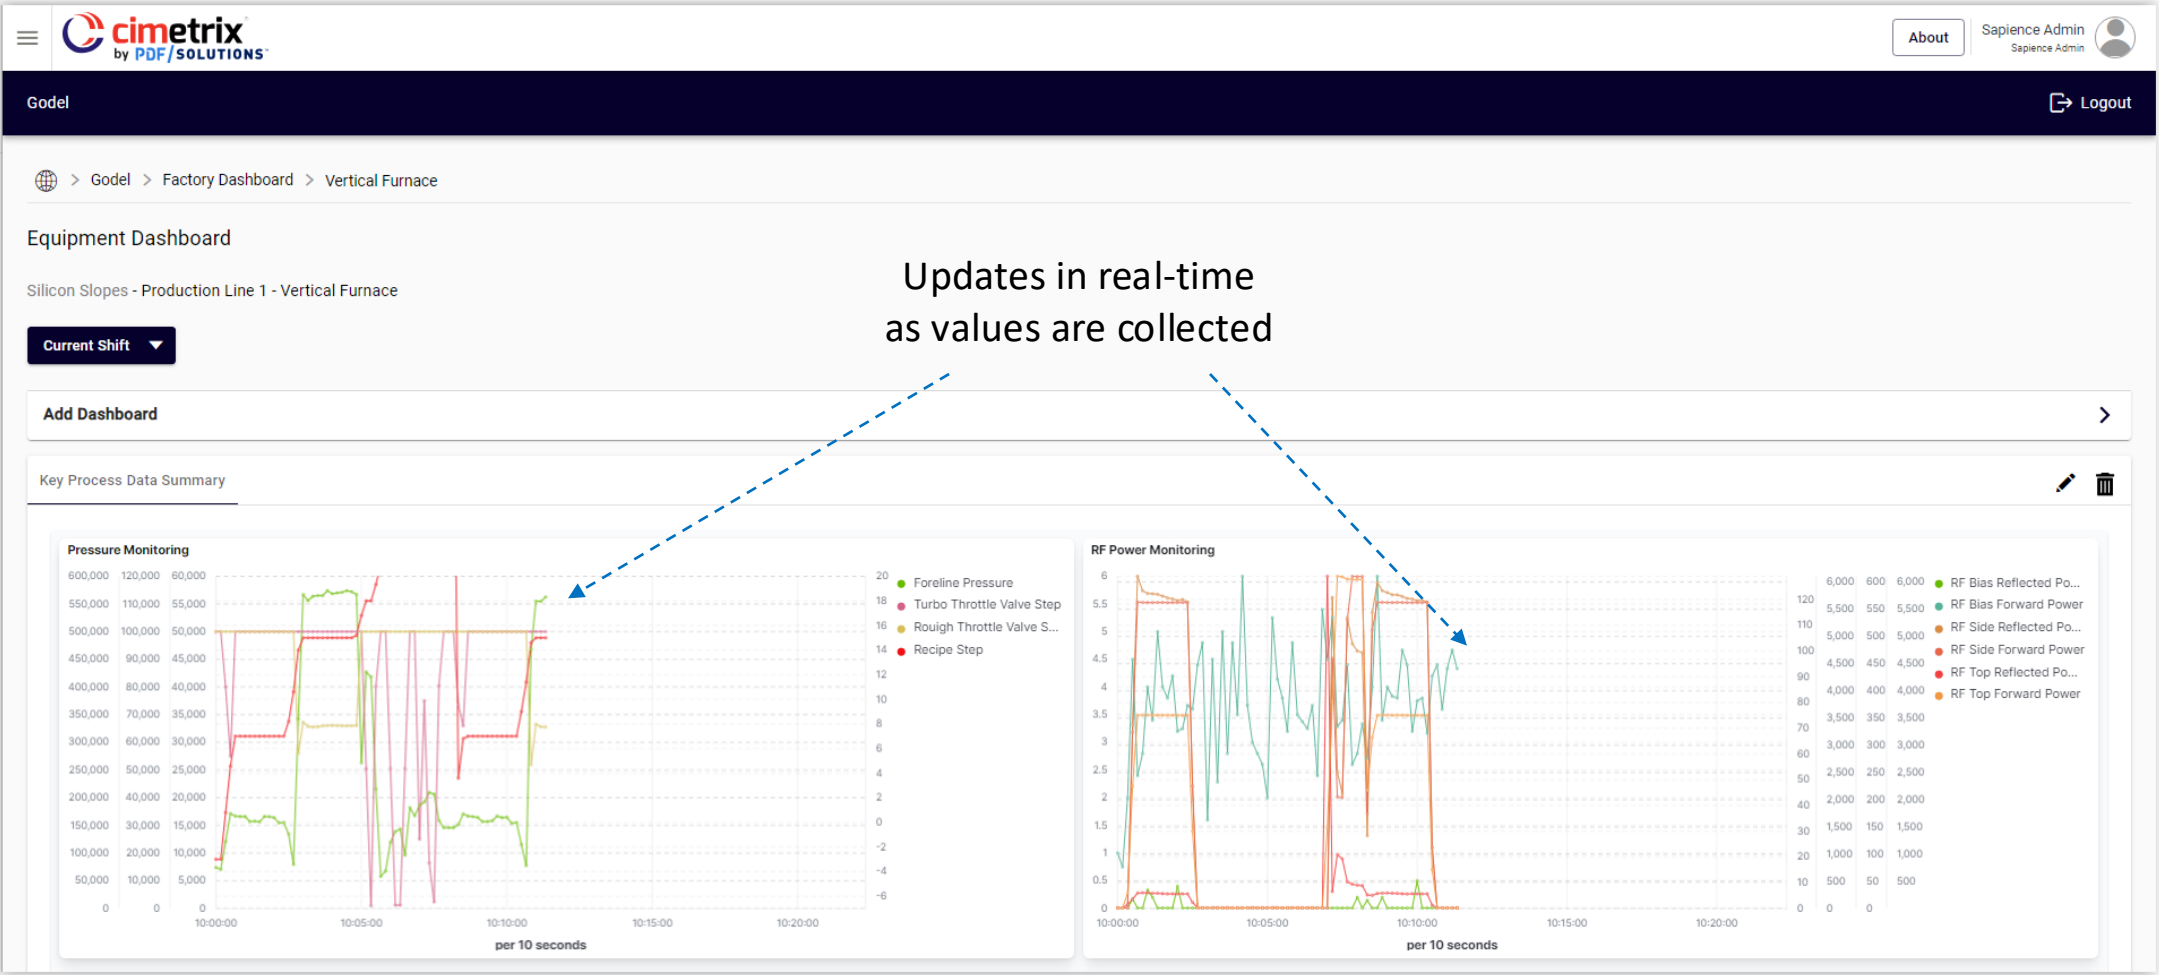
cimetrix by PDF/SOLUTIONS

About

Sapience Admin
Sapience Admin

Godel

Logout

Godel > Factory Dashboard > Vertical Furnace

Equipment Dashboard

Silicon Slopes - Production Line 1 - Vertical Furnace

Current Shift

Updates in real-time as values are collected

Add Dashboard

Key Process Data Summary

Pressure Monitoring

600,000 120,000 60,000
550,000 110,000 55,000
500,000 100,000 50,000
450,000 90,000 45,000
400,000 80,000 40,000
350,000 70,000 35,000
300,000 60,000 30,000
250,000 50,000 25,000
200,000 40,000 20,000
150,000 30,000 15,000
100,000 20,000 10,000
50,000 10,000 5,000
0 0 0

20 18 16 14 12 10 8 6 4 2 0 -2 -4 -6

10:00:00 10:05:00 10:10:00 10:15:00 10:20:00

per 10 seconds

Foreline Pressure
Turbo Throttle Valve Step
Rough Throttle Valve S...
Recipe Step

RF Power Monitoring

6 5.5 5 4.5 4 3.5 3 2.5 2 1.5 1 0.5 0

10:00:00 10:05:00 10:10:00 10:15:00 10:20:00

per 10 seconds

120 110 100 90 80 70 60 50 40 30 20 10 0

6,000 600 6,000
5,500 550 5,500
5,000 500 5,000
4,500 450 4,500
4,000 400 4,000
3,500 350 3,500
3,000 300 3,000
2,500 250 2,500
2,000 200 2,000
1,500 150 1,500
1,000 100 1,000
500 50 500
0 0

RF Bias Reflected Po...
RF Bias Forward Power
RF Side Reflected Po...
RF Side Forward Power
RF Top Reflected Po...
RF Top Forward Power